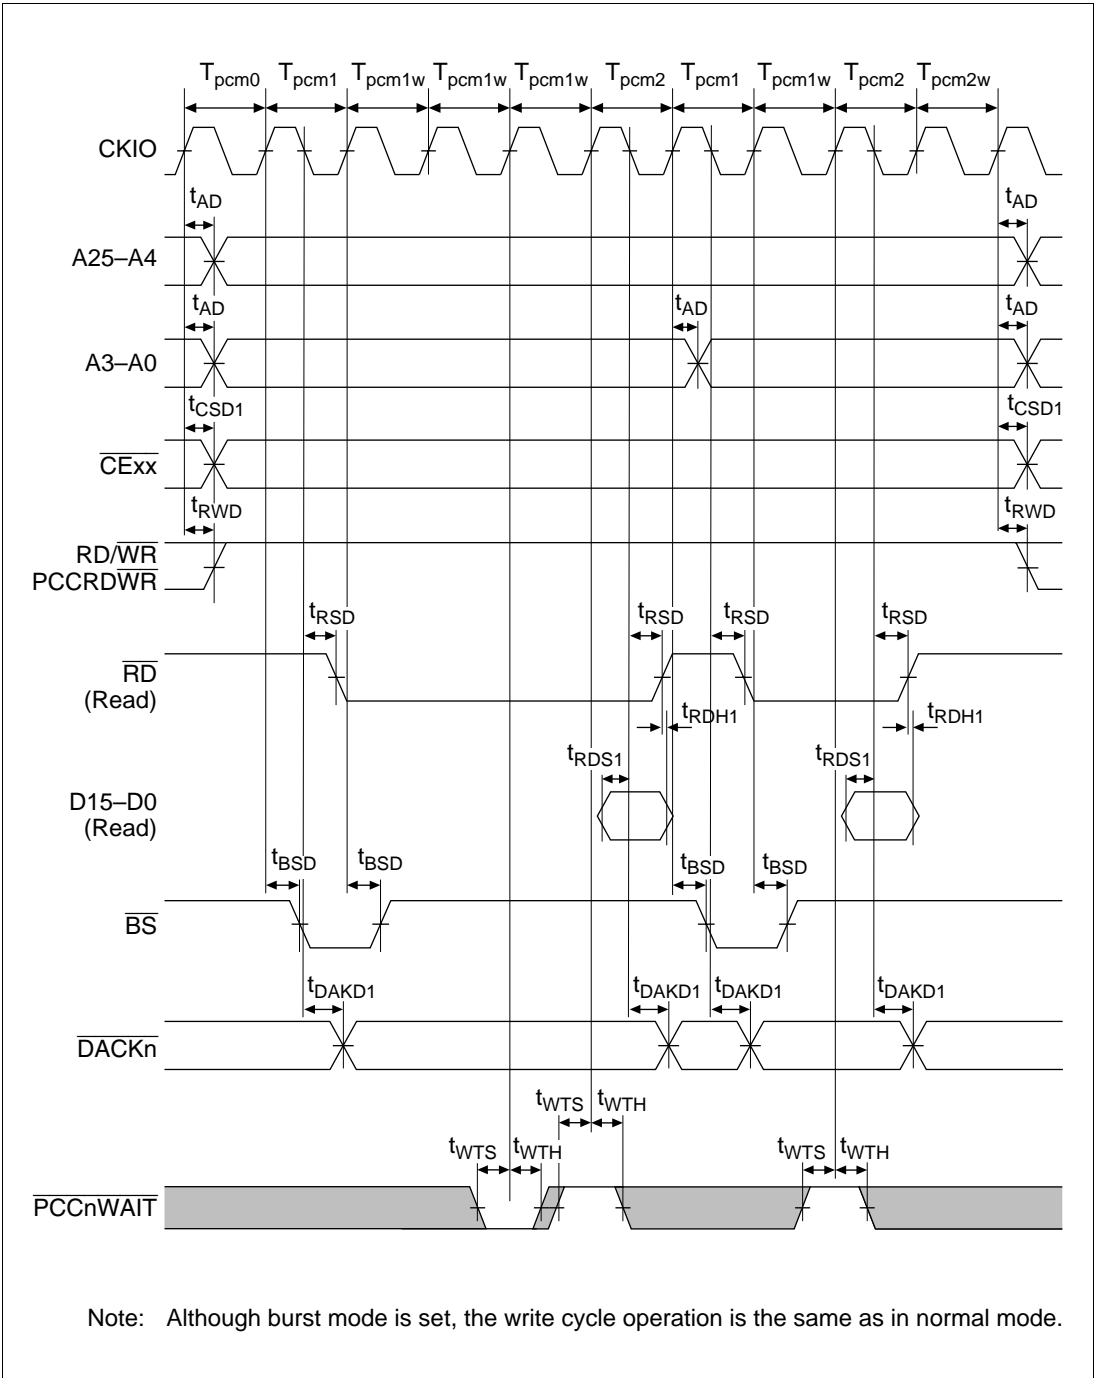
$T_{pcm0}$ $T_{pcm1}$ $T_{pcm1w}$ $T_{pcm1w}$ $T_{pcm1w}$ $T_{pcm2}$ $T_{pcm1}$ $T_{pcm1w}$ $T_{pcm2}$ $T_{pcm2w}$

CKIO

$t_{AD}$ $t_{AD}$

A25–A4

$t_{AD}$ $t_{AD}$ $t_{AD}$

A3–A0

$t_{CSD1}$ $t_{CSD1}$

$\overline{CExx}$

$t_{RWD}$ $t_{RWD}$

RD/$\overline{WR}$
PCCRD$\overline{WR}$

$t_{RSD}$ $t_{RSD}$ $t_{RSD}$ $t_{RSD}$

$\overline{RD}$
(Read)

$t_{RDH1}$ $t_{RDH1}$

$t_{RDS1}$ $t_{RDS1}$

D15–D0
(Read)

$t_{BSD}$ $t_{BSD}$ $t_{BSD}$ $t_{BSD}$

$\overline{BS}$

$t_{DAKD1}$ $t_{DAKD1}$ $t_{DAKD1}$ $t_{DAKD1}$

$\overline{DACKn}$

$t_{WTS}$ $t_{WTH}$

$t_{WTS}$ $t_{WTH}$ $t_{WTS}$ $t_{WTH}$

$\overline{PCCnWAIT}$

Note: Although burst mode is set, the write cycle operation is the same as in normal mode.